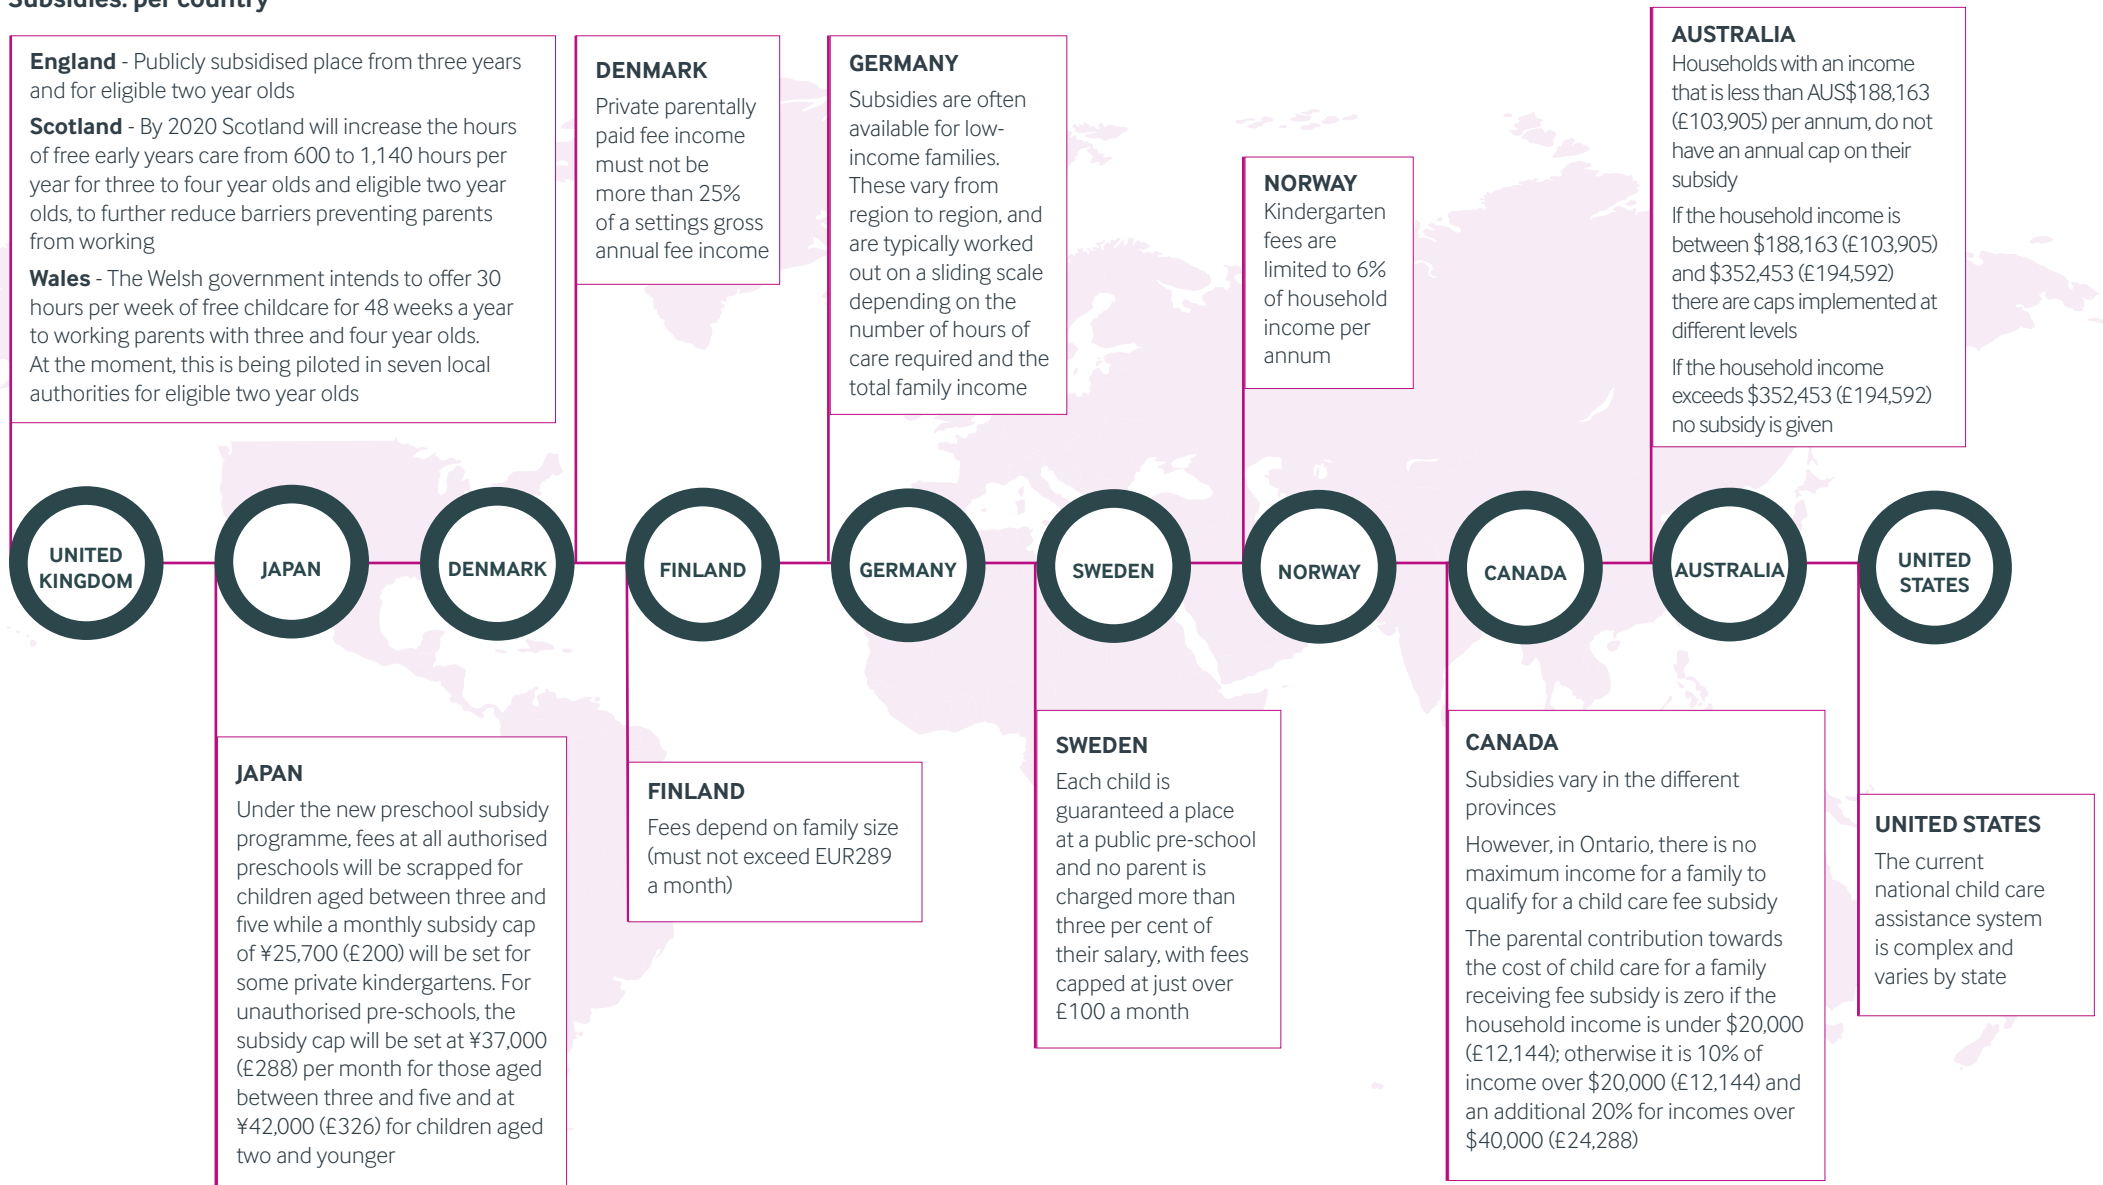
Subsidies: per country

England - Publicly subsidised place from three years and for eligible two year olds

Scotland - By 2020 Scotland will increase the hours of free early years care from 600 to 1,140 hours per year for three to four year olds and eligible two year olds, to further reduce barriers preventing parents from working

Wales - The Welsh government intends to offer 30 hours per week of free childcare for 48 weeks a year to working parents with three and four year olds. At the moment, this is being piloted in seven local authorities for eligible two year olds

DENMARK
Private parentally paid fee income must not be more than 25% of a settings gross annual fee income

GERMANY
Subsidies are often available for low-income families. These vary from region to region, and are typically worked out on a sliding scale depending on the number of hours of care required and the total family income

NORWAY
Kindergarten fees are limited to 6% of household income per annum

AUSTRALIA
Households with an income that is less than AUS$188,163 (£103,905) per annum, do not have an annual cap on their subsidy

If the household income is between $188,163 (£103,905) and $352,453 (£194,592) there are caps implemented at different levels

If the household income exceeds $352,453 (£194,592) no subsidy is given

UNITED KINGDOM

JAPAN

DENMARK

FINLAND

GERMANY

SWEDEN

NORWAY

CANADA

AUSTRALIA

UNITED STATES

JAPAN
Under the new preschool subsidy programme, fees at all authorised preschools will be scrapped for children aged between three and five while a monthly subsidy cap of ¥25,700 (£200) will be set for some private kindergartens. For unauthorised pre-schools, the subsidy cap will be set at ¥37,000 (£288) per month for those aged between three and five and at ¥42,000 (£326) for children aged two and younger

FINLAND
Fees depend on family size (must not exceed EUR289 a month)

SWEDEN
Each child is guaranteed a place at a public pre-school and no parent is charged more than three per cent of their salary, with fees capped at just over £100 a month

CANADA
Subsidies vary in the different provinces

However, in Ontario, there is no maximum income for a family to qualify for a child care fee subsidy

The parental contribution towards the cost of child care for a family receiving fee subsidy is zero if the household income is under $20,000 (£12,144); otherwise it is 10% of income over $20,000 (£12,144) and an additional 20% for incomes over $40,000 (£24,288)

UNITED STATES
The current national child care assistance system is complex and varies by state